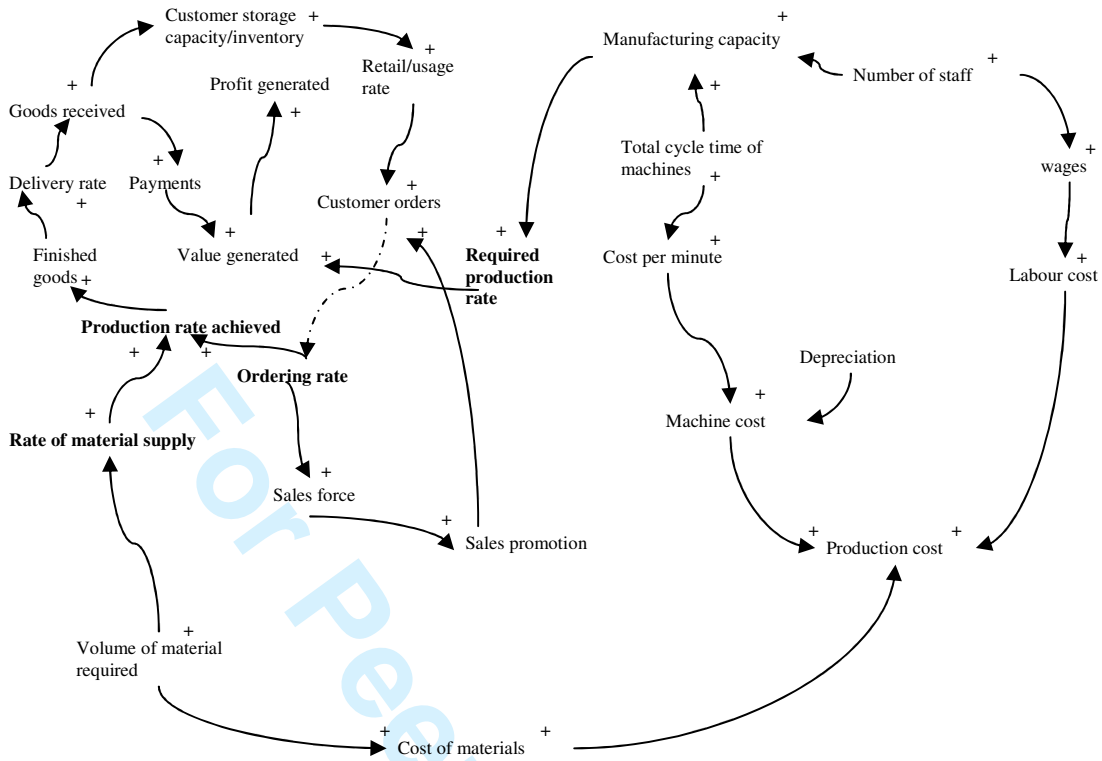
Customer storage +
capacity/inventory

+
Retail/usage
rate

Profit generated
+

+
Goods received

+
Payments

Delivery rate
+

+
Value generated

Finished
goods +

Customer orders
+

+

+
Required
production
rate

+

Production rate achieved
+ +

Ordering rate

+
Rate of material supply

+
Sales force

+
Sales promotion

Volume of material
required
+

+
Cost of materials
+

+
Manufacturing capacity

+
Number of staff

+
Total cycle time of
machines
+

+
wages

+
Cost per minute

+
Labour cost

Depreciation

+
Machine cost

+
Production cost
+

For Pe